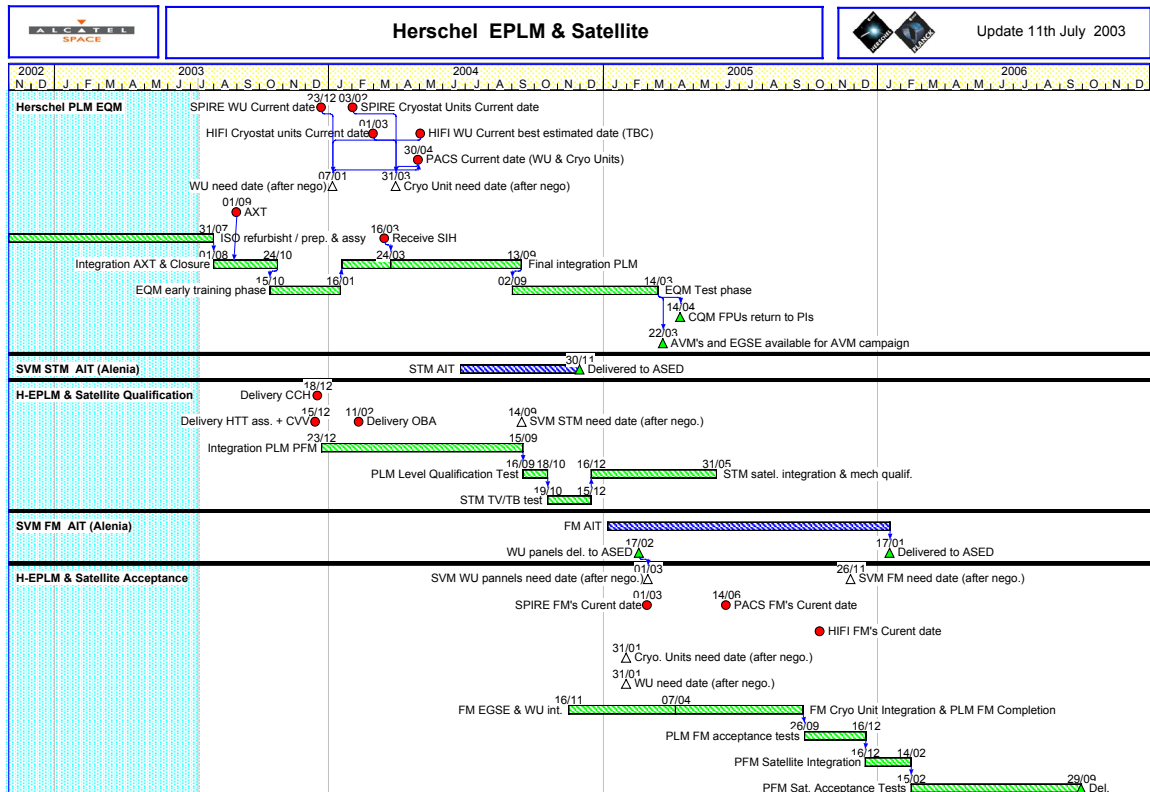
ALCATEL SPACE

Herschel EPLM & Satellite

HERSCHEL PLANCK

Update 11th July 2003

2002 N D
2003 J F M A M J J A S O N D
2004 J F M A M J J A S O N D
2005 J F M A M J J A S O N D
2006 J F M A M J J A S O N D

Herschel PLM EQM

SPIRE WU Current date 23/12
03/02 SPIRE Cryostat Units Current date
HIFI Cryostat units Current date 01/03
HIFI WU Current best estimated date (TBC)
30/04 PACS Current date (WU & Cryo Units)
WU need date (after nego) 07/01
31/03 Cryo Unit need date (after nego)
01/09 AXT
31/07 ISO refurbisht / prep. & assy
16/03 Receive SIH
Integration AXT & Closure 01/08 24/10
24/03 13/09 Final integration PLM
EQM early training phase 15/10 16/01
02/09 14/03 EQM Test phase
14/04 CQM FPUs return to PIs
22/03 AVM's and EGSE available for AVM campaign

SVM STM AIT (Alenia)
STM AIT 30/11 Delivered to ASED

H-EPLM & Satellite Qualification
Delivery CCH 18/12
Delivery HTT ass. + CVV 15/12
11/02 Delivery OBA
14/09 SVM STM need date (after nego.)
Integration PLM PFM 23/12 15/09
PLM Level Qualification Test 16/09 18/10 16/12 31/05 STM satel. integration & mech qualif.
STM TV/TB test 19/10 15/12

SVM FM AIT (Alenia)
FM AIT
17/01 Delivered to ASED
WU panels del. to ASED 17/02

H-EPLM & Satellite Acceptance
SVM WU pannels need date (after nego.) 01/03
26/11 SVM FM need date (after nego.)
SPIRE FM's Curent date 01/03
14/06 PACS FM's Curent date
HIFI FM's Curent date
31/01 Cryo. Units need date (after nego.)
31/01 WU need date (after nego.)
FM EGSE & WU int. 16/11 07/04 FM Cryo Unit Integration & PLM FM Completion
PLM FM acceptance tests 26/09 16/12
PFM Satellite Integration 16/12 14/02
PFM Sat. Acceptance Tests 15/02 29/09 Del.